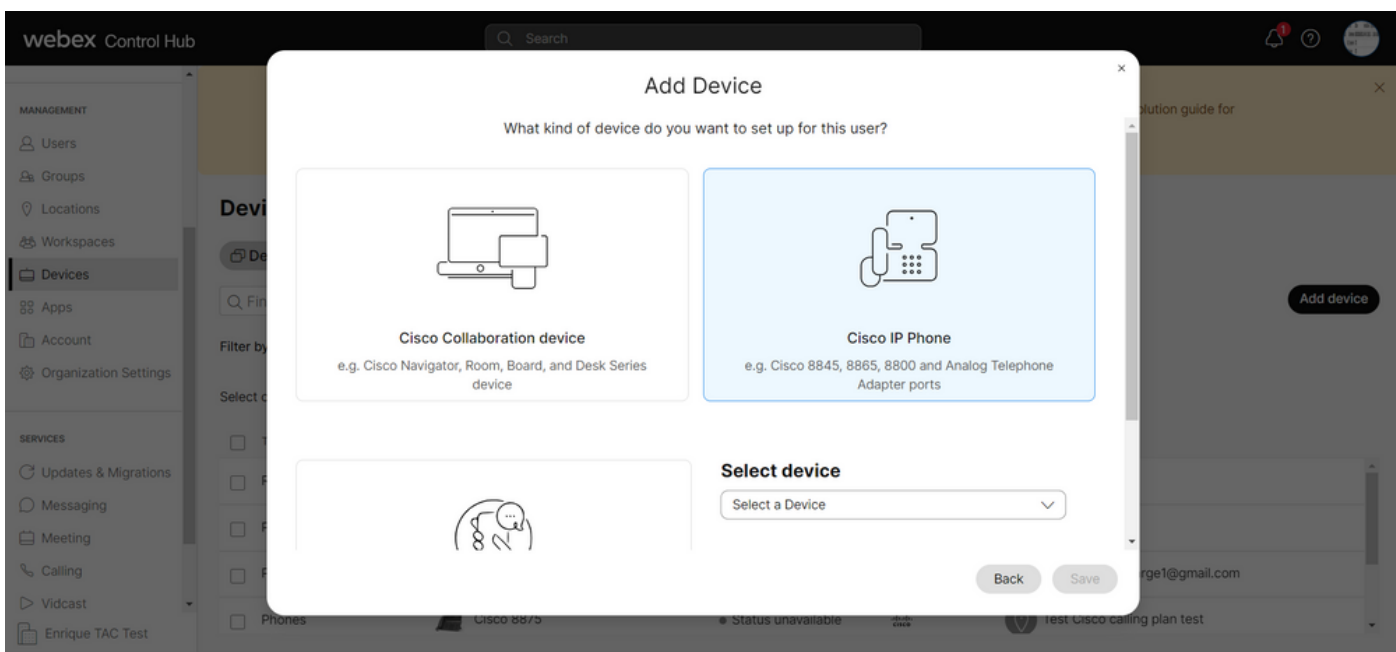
webex Control Hub

Search

1

MANAGEMENT
Users
Groups
Locations
Workspaces
Devices
Apps
Account
Organization Settings

SERVICES
Updates & Migrations
Messaging
Meeting
Calling
Vidcast
Enrique TAC Test

Devi
De
Fi
Filter by
Select c

lution guide for

Add device

rge1@gmail.com

Phones
Cisco 8875
Status unavailable
Test Cisco calling plan test

Add Device

What kind of device do you want to set up for this user?

Cisco Collaboration device
e.g. Cisco Navigator, Room, Board, and Desk Series device

Cisco IP Phone
e.g. Cisco 8845, 8865, 8800 and Analog Telephone Adapter ports

Select device
Select a Device

Back
Save